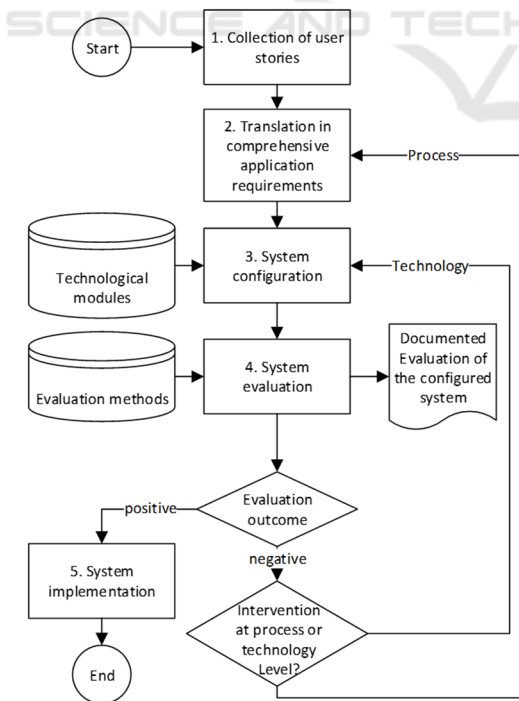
SCIENCE AND TECH

Start

1. Collection of user stories

2. Translation in comprehensive application requirements

Process

Technological modules

3. System configuration

Technology

Evaluation methods

4. System evaluation

Documented Evaluation of the configured system

positive

Evaluation outcome

negative

5. System implementation

Intervention at process or technology Level?

End